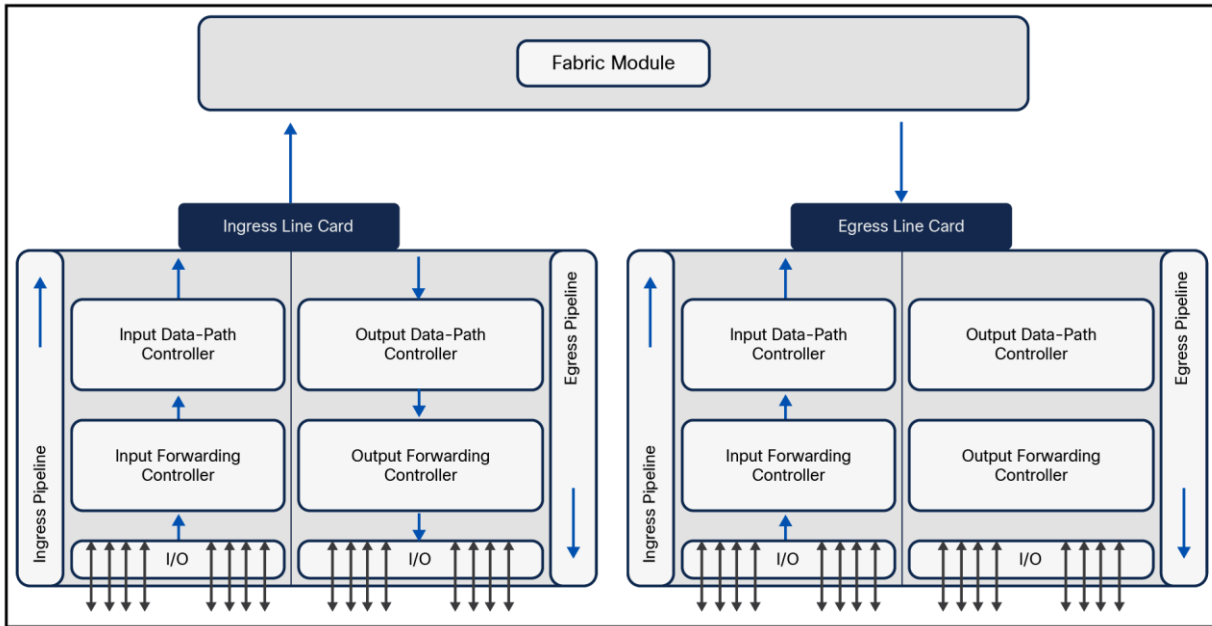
Fabric Module

Ingress Line Card

Ingress Pipeline

Input Data-Path Controller

Input Forwarding Controller

I/O

Output Data-Path Controller

Output Forwarding Controller

I/O

Egress Pipeline

Egress Line Card

Ingress Pipeline

Input Data-Path Controller

Input Forwarding Controller

I/O

Output Data-Path Controller

Output Forwarding Controller

I/O

Egress Pipeline